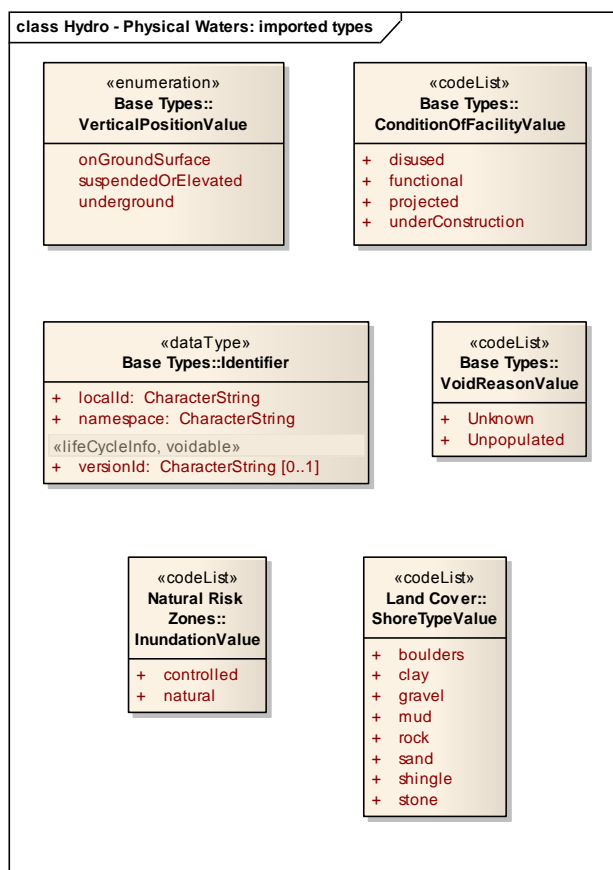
class Hydro - Physical Waters: imported types

«enumeration»
Base Types::
VerticalPositionValue

onGroundSurface
suspendedOrElevated
underground

«codeList»
Base Types::
ConditionOfFacilityValue

+ disused
+ functional
+ projected
+ underConstruction

«dataType»
Base Types::Identifier

+ localId: CharacterString
+ namespace: CharacterString

«lifeCycleInfo, voidable»
+ versionId: CharacterString [0..1]

«codeList»
Base Types::
VoidReasonValue

+ Unknown
+ Unpopulated

«codeList»
Natural Risk
Zones::
InundationValue

+ controlled
+ natural

«codeList»
Land Cover::
ShoreTypeValue

+ boulders
+ clay
+ gravel
+ mud
+ rock
+ sand
+ shingle
+ stone